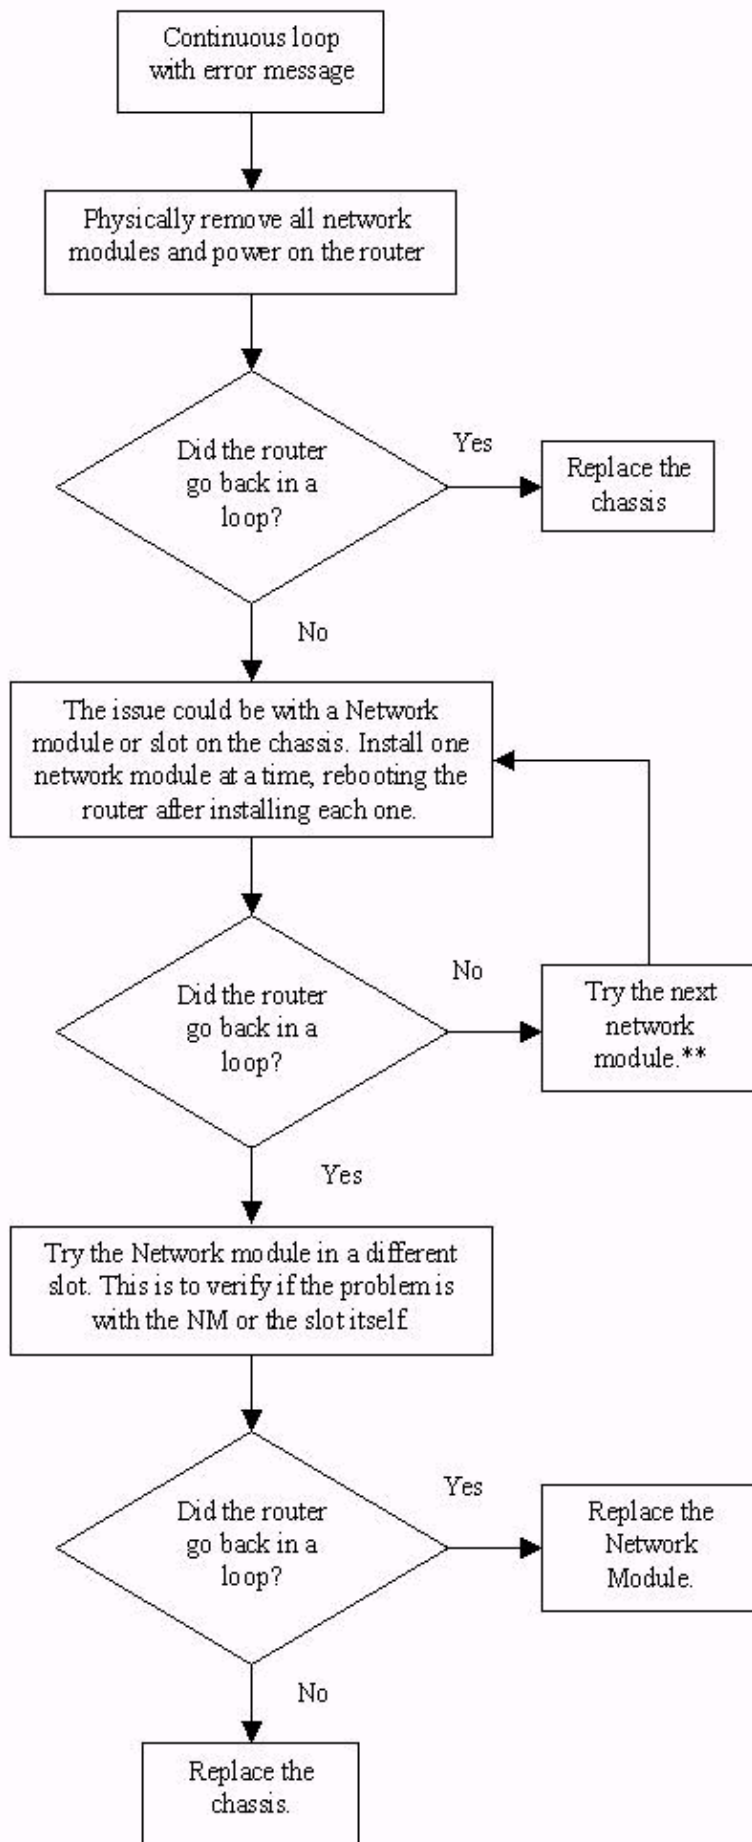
Continuous loop with error message

Physically remove all network modules and power on the router

Did the router go back in a loop?

Yes

Replace the chassis

No

The issue could be with a Network module or slot on the chassis. Install one network module at a time, rebooting the router after installing each one.

Did the router go back in a loop?

No

Try the next network module.**

Yes

Try the Network module in a different slot. This is to verify if the problem is with the NM or the slot itself.

Did the router go back in a loop?

Yes

Replace the Network Module.

No

Replace the chassis.